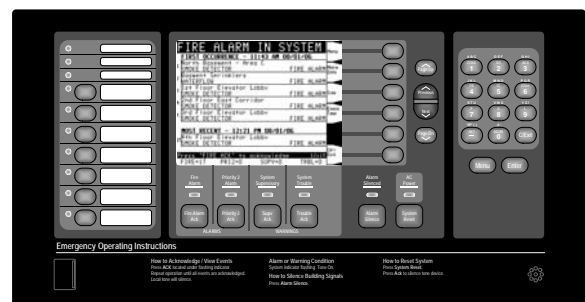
FIRE ALARM IN SYSTEM
FIRST OCCURRENCE - 11:43 AM 08/01/06
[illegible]
SMOKE DETECTOR FIRE ALARM
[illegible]
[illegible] FIRE ALARM
1st Floor Elevator Lobby
SMOKE DETECTOR FIRE ALARM
2nd Floor East Corridor
SMOKE DETECTOR FIRE ALARM
3rd Floor Elevator Lobby
SMOKE DETECTOR FIRE ALARM
MOST RECENT - 12:21 PM 08/01/06
4th Floor Elevator Lobby
SMOKE DETECTOR FIRE ALARM
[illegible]
FIRE=17 PRI2=0 SUPV=0 TRBL=0

Fire Alarm
Priority 2 Alarm
System Supervisory
System Trouble
Alarm Silenced
AC Power
Fire Alarm Ack
Priority 2 Ack
Supv Ack
Trouble Ack
Alarm Silence
System Reset
ALARMS
WARNINGS

Page Up
Previous
Next
Page Dn

1 2 3 4 5 6 7 8 9 0
Clear
Menu
Enter

Emergency Operating Instructions

How to Acknowledge / View Events
Press ACK located under flashing indicator. Repeat operation until all events are acknowledged. Local tone will silence.

Alarm or Warning Condition
System indicator flashing. Tone On.
How to Silence Building Signals
Press Alarm Silence.

How to Reset System
Press System Reset.
Press Ack to silence tone device.